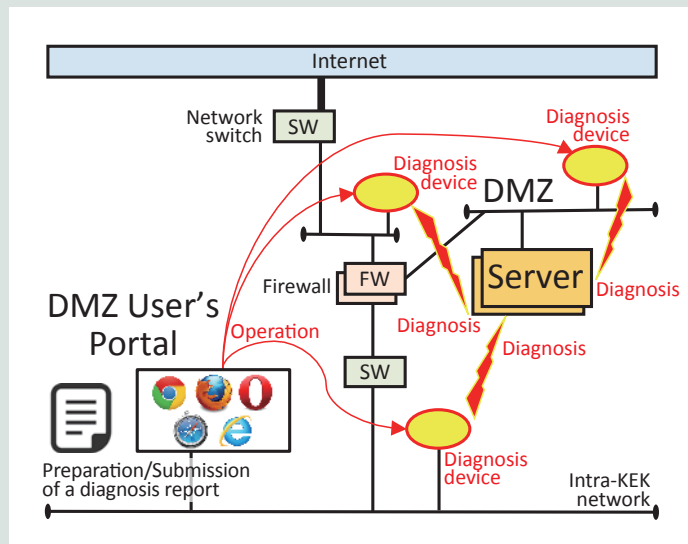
Internet

Network switch

SW

Diagnosis device

Diagnosis device

DMZ

Firewall

FW

Server

Diagnosis

DMZ User's Portal

Operation

Diagnosis

Diagnosis

SW

Preparation/Submission of a diagnosis report

Diagnosis device

Intra-KEK network